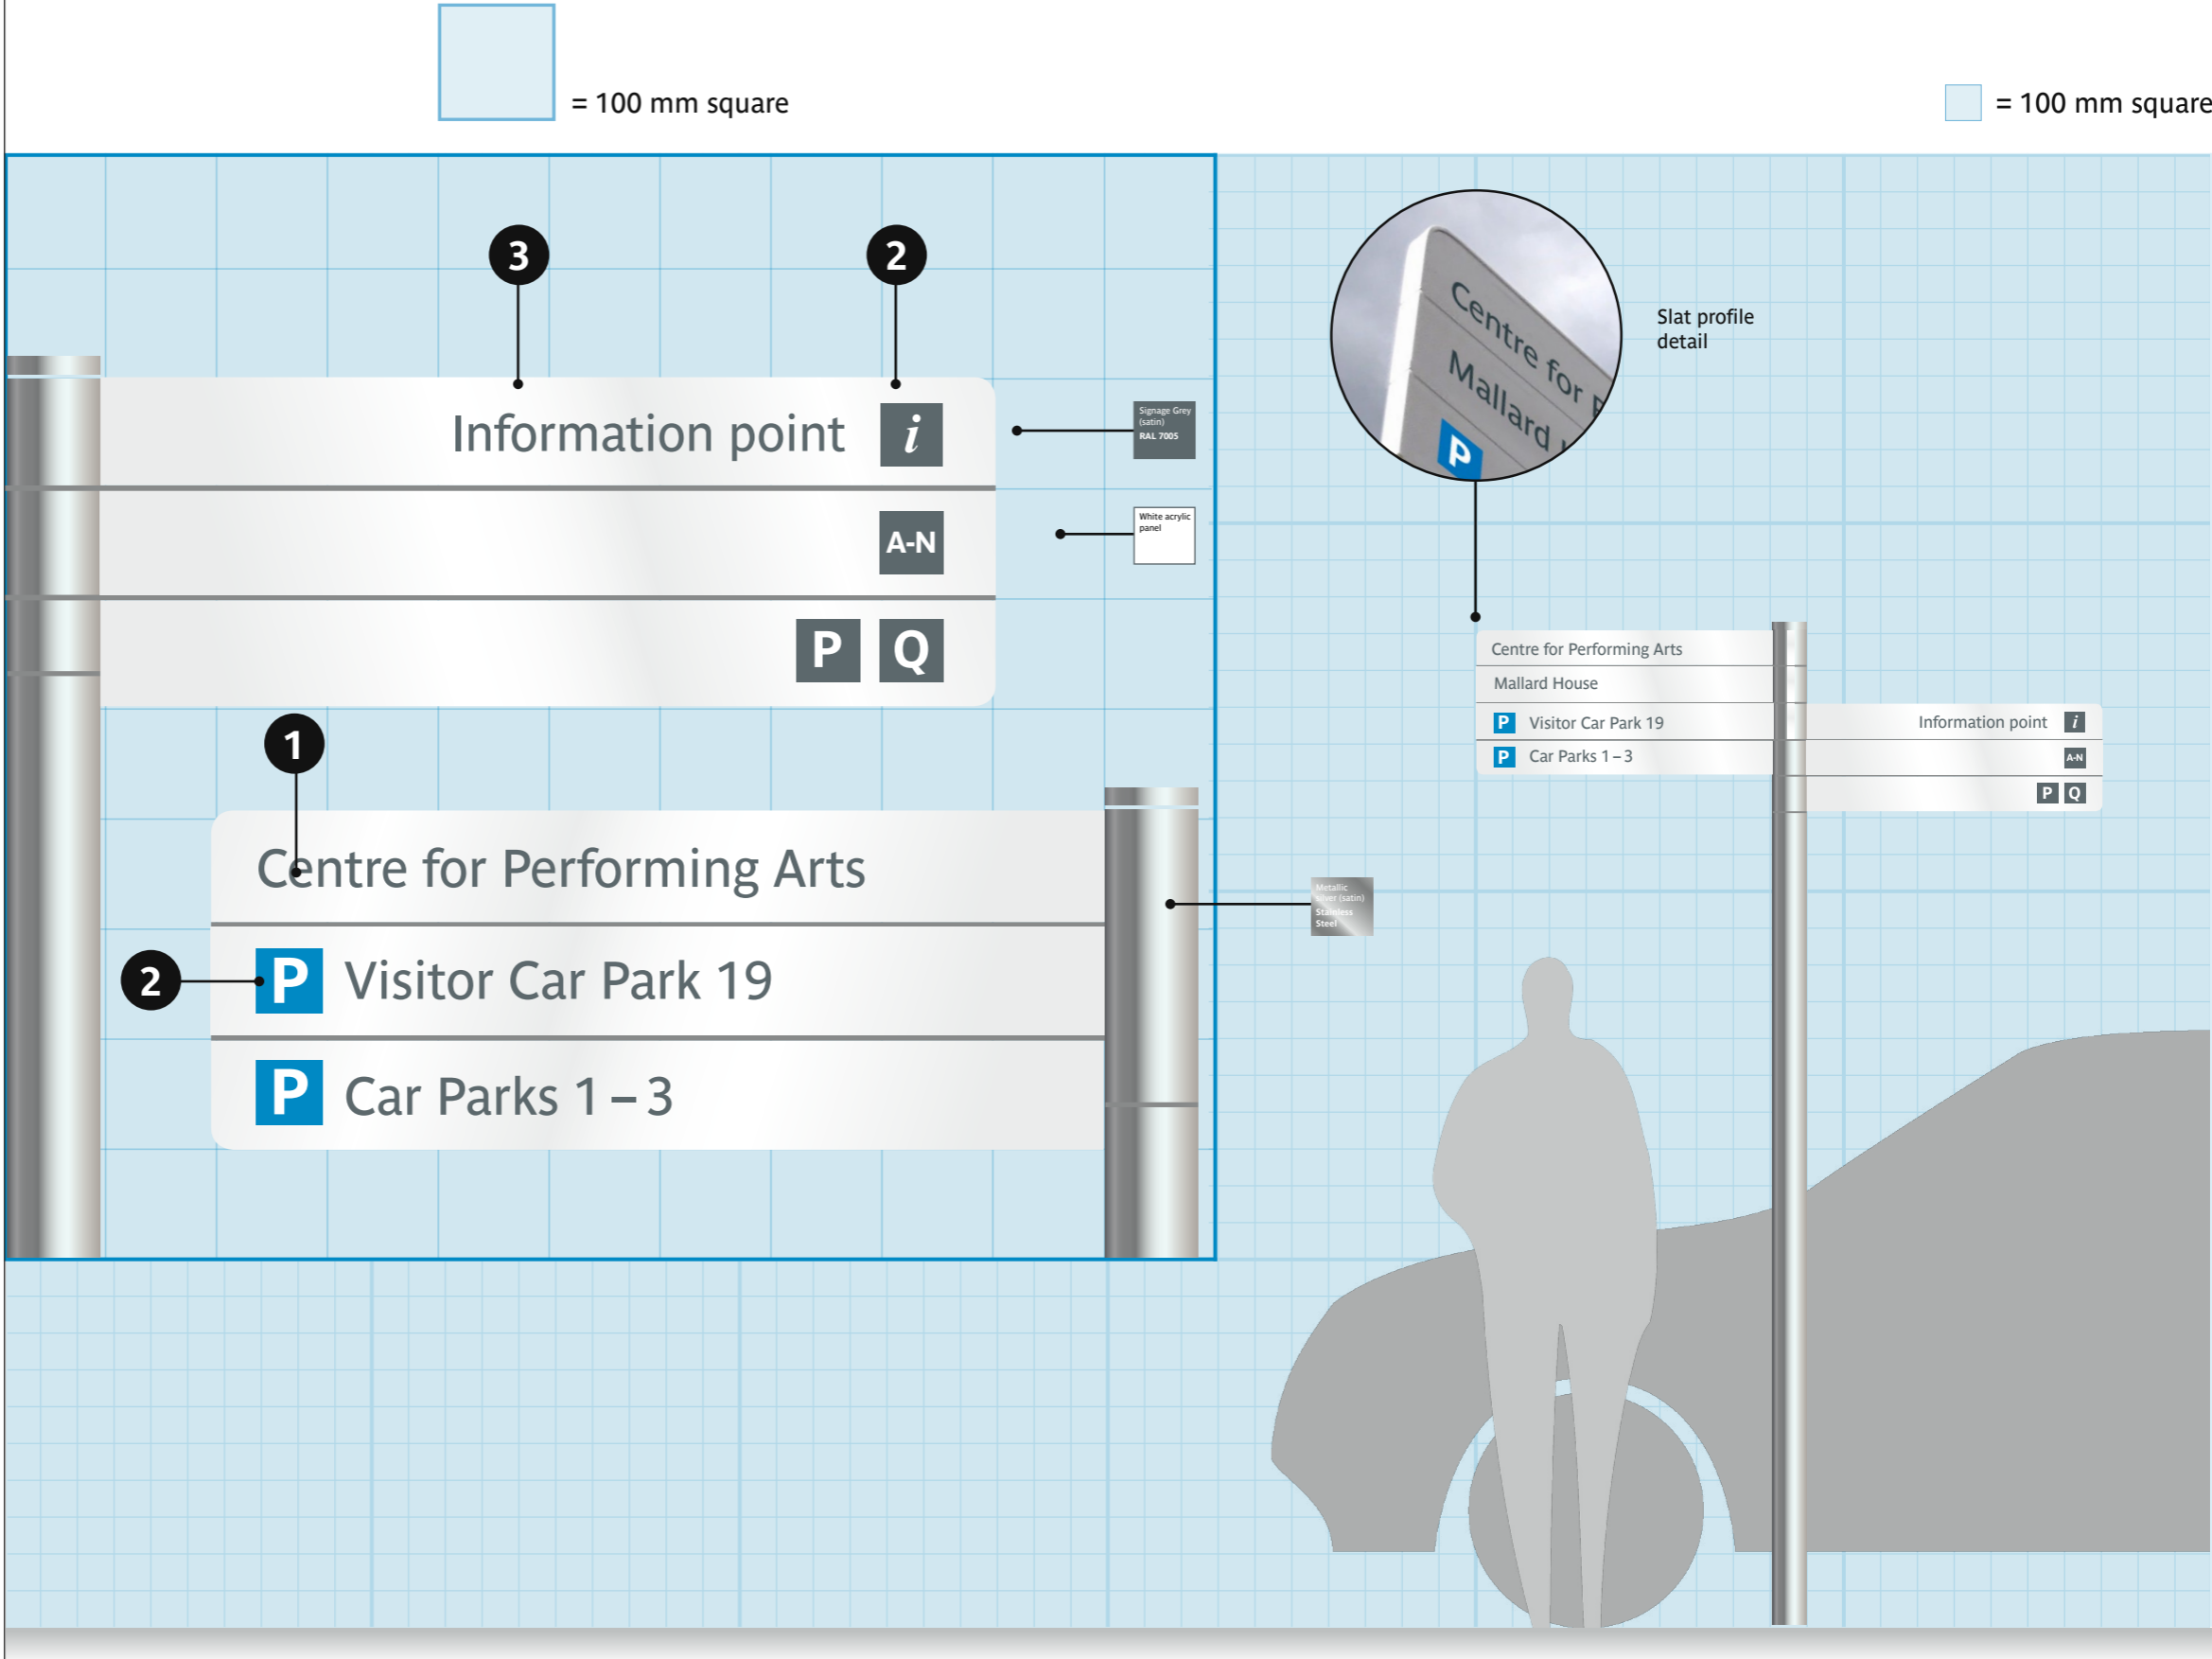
= 100 mm square

= 100 mm square

3

2

Information point $i$

A-N

P Q

Signage Grey (satin) RAL 7005

White acrylic panel

1

Centre for Performing Arts

2

P Visitor Car Park 19

P Car Parks 1 – 3

Metallic Silver (satin) Stainless Steel

Centre for P
Mallard
P

Slat profile detail

Centre for Performing Arts

Mallard House

P Visitor Car Park 19

P Car Parks 1 – 3

Information point $i$

A-N

P Q